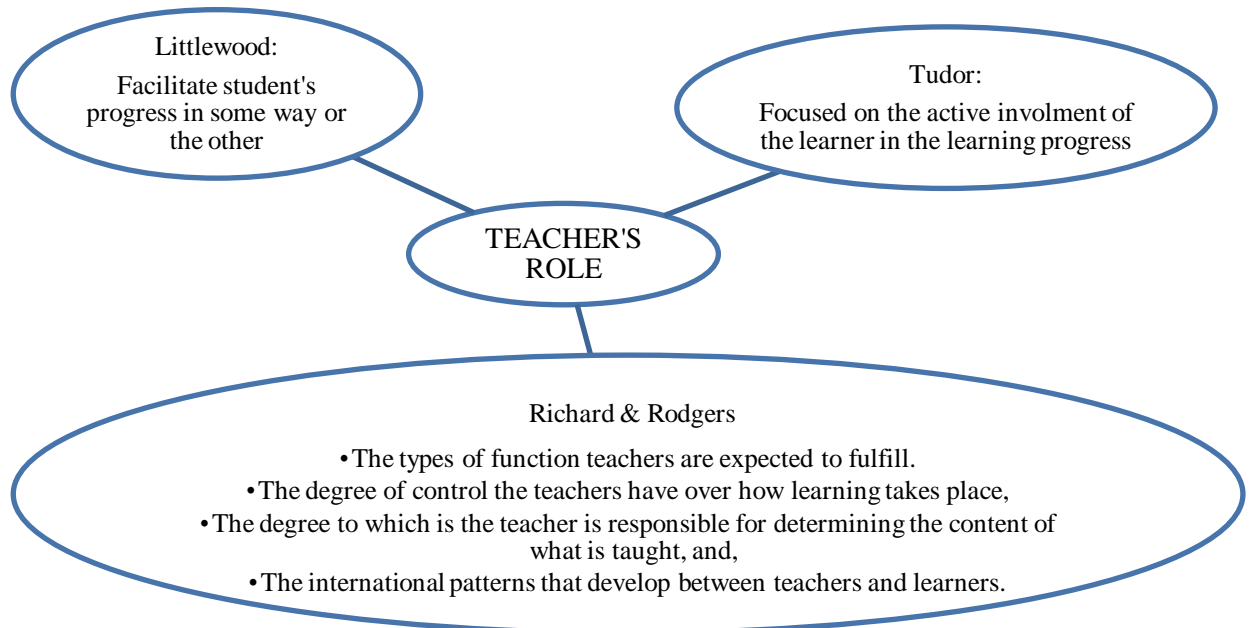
Littlewood:

Facilitate student's progress in some way or the other

Tudor:

Focused on the active involment of the learner in the learning progress

TEACHER'S ROLE

Richard & Rodgers

• The types of function teachers are expected to fulfill.
• The degree of control the teachers have over how learning takes place,
• The degree to which is the teacher is responsible for determining the content of what is taught, and,
• The international patterns that develop between teachers and learners.